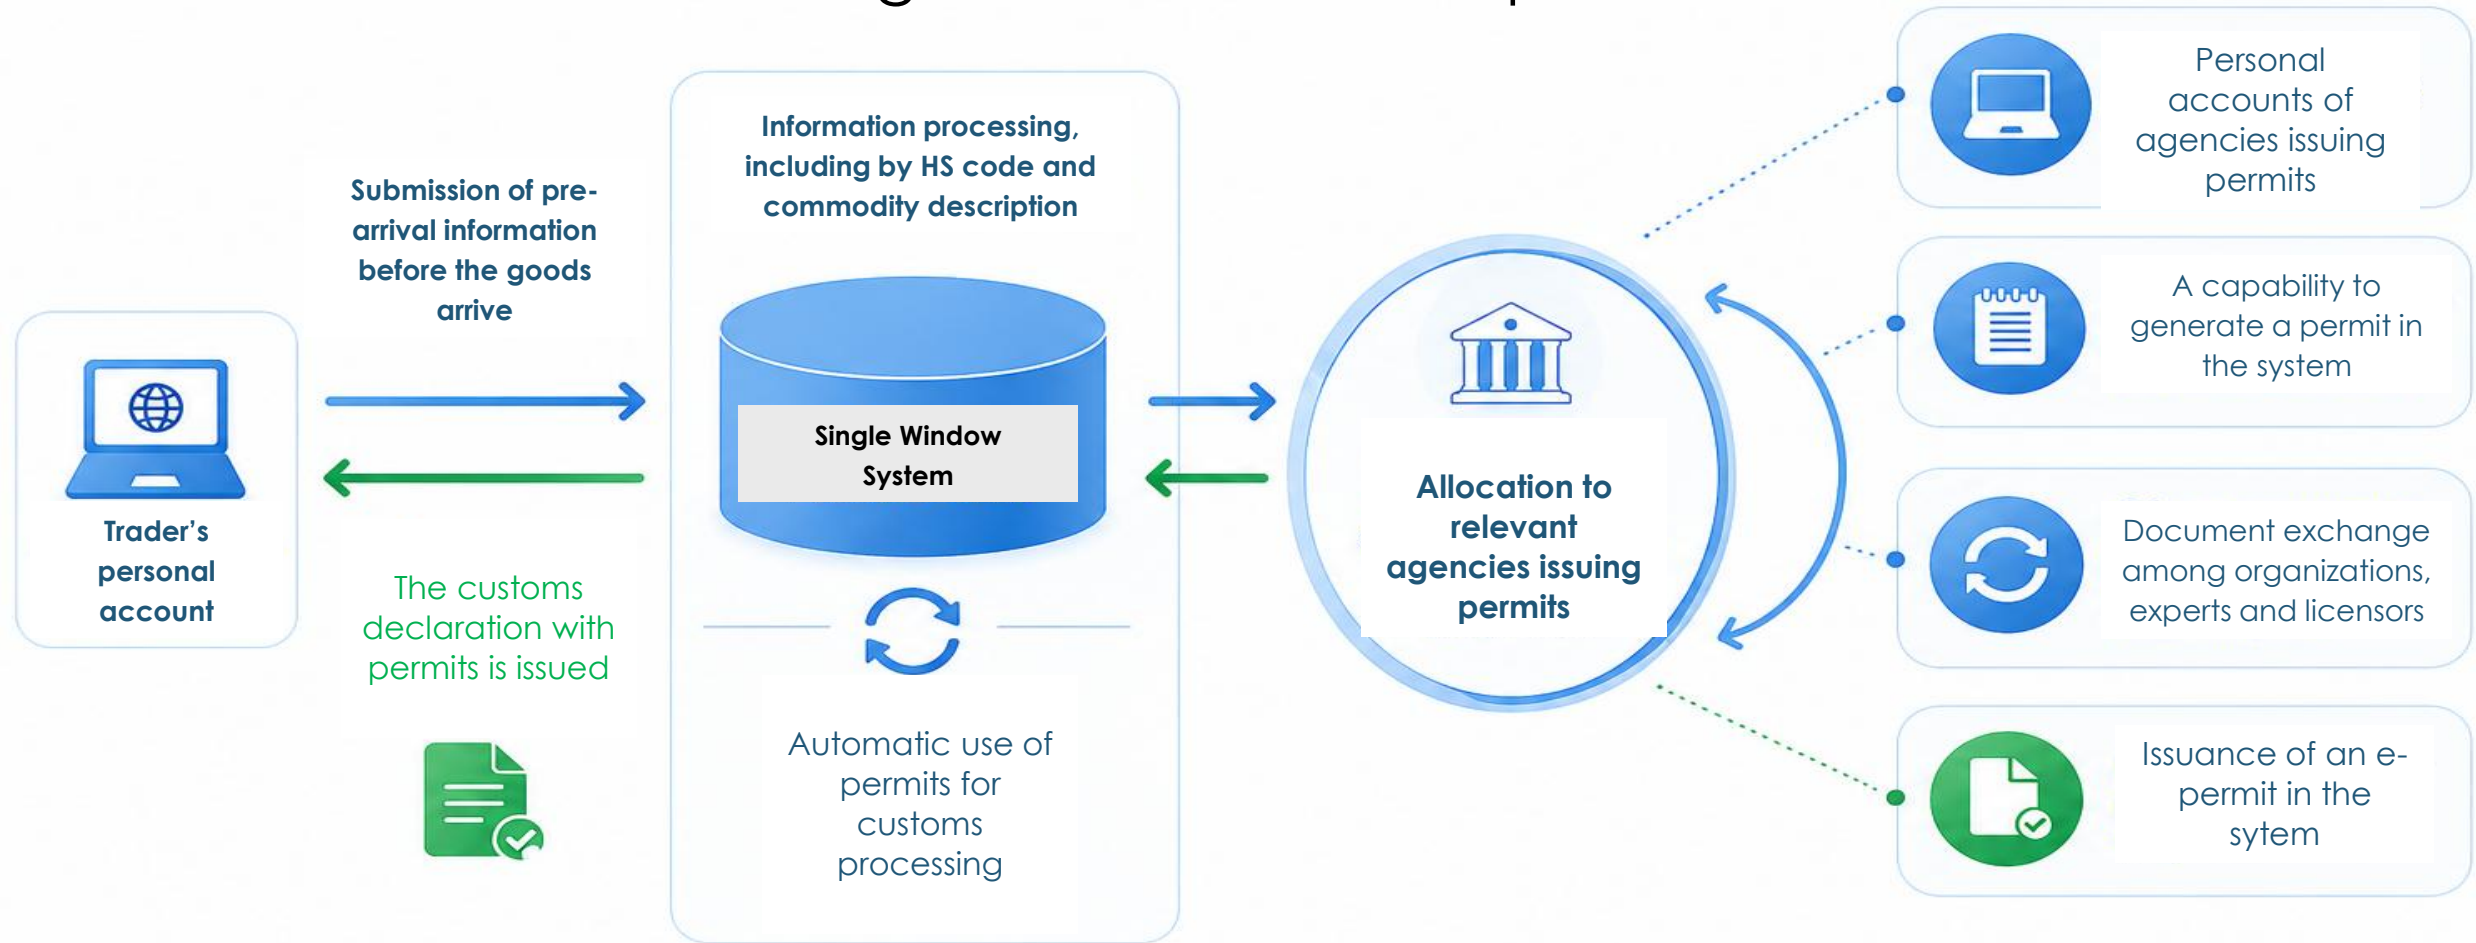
Trader's personal account

Submission of pre-arrival information before the goods arrive

The customs declaration with permits is issued

Information processing, including by HS code and commodity description

Single Window System

Automatic use of permits for customs processing

Allocation to relevant agencies issuing permits

Personal accounts of agencies issuing permits

A capability to generate a permit in the system

Document exchange among organizations, experts and licensors

Issuance of an e-permit in the sytem